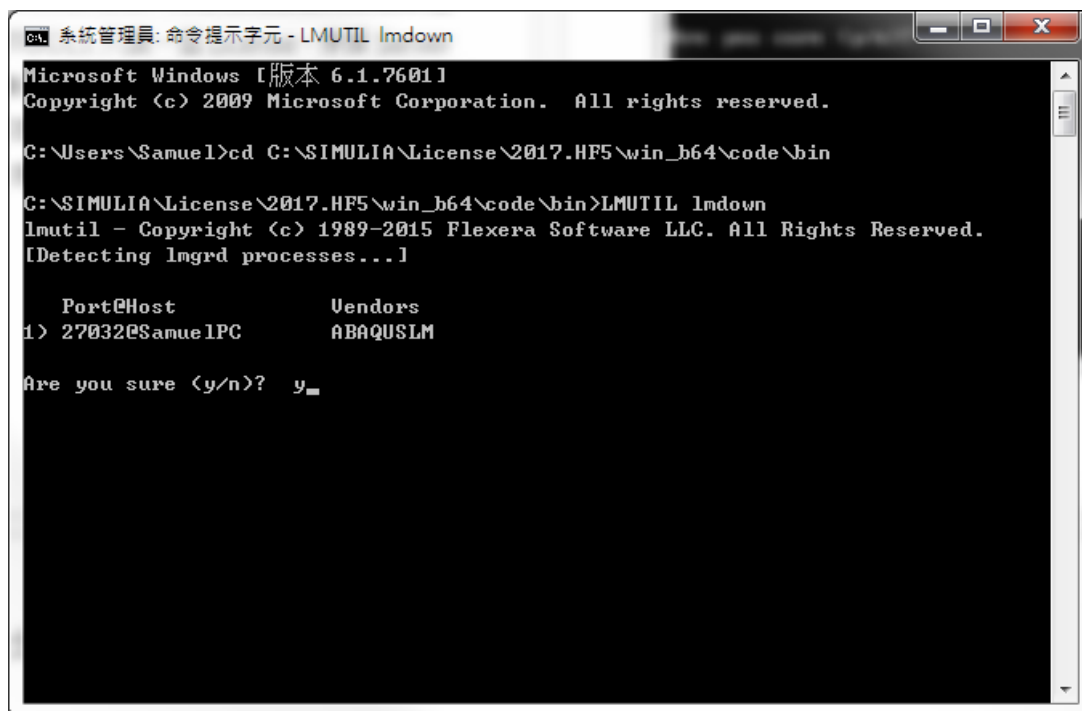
系統管理員: 命令提示字元 - LMUTIL lmdown

Microsoft Windows [版本 6.1.7601]
Copyright (c) 2009 Microsoft Corporation. All rights reserved.

C:\Users\Samuel>cd C:\SIMULIA\License\2017.HF5\win_b64\code\bin

C:\SIMULIA\License\2017.HF5\win_b64\code\bin>LMUTIL lmdown
lmutil - Copyright (c) 1989-2015 Flexera Software LLC. All Rights Reserved.
[Detecting lmgrd processes...]

Port@Host Vendors
1) 27032@SamuelPC ABAQUSLM

Are you sure (y/n)? y